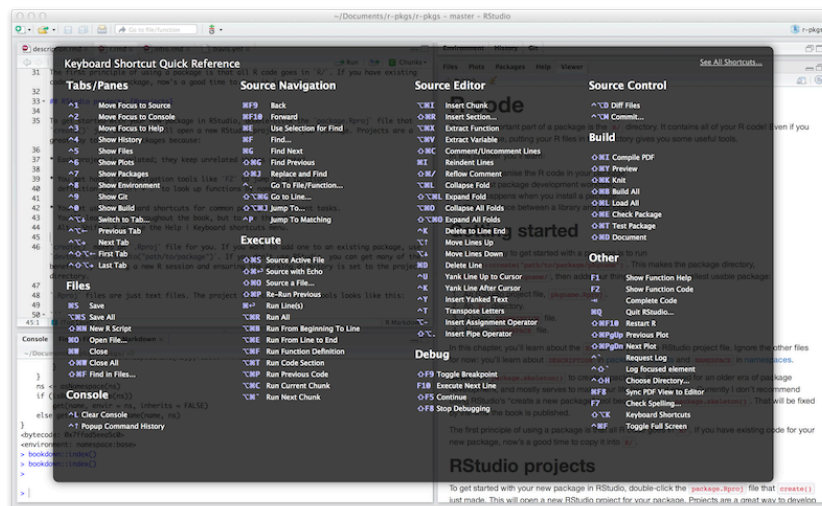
~/Documents/r-pkgs/r-pkgs - master - RStudio

Keyboard Shortcut Quick Reference

See All Shortcuts...

Tabs/Panes
^1 Move Focus to Source
^2 Move Focus to Console
^3 Move Focus to Help
^4 Show History
^5 Show Files
^6 Show Plots
^7 Show Packages
^8 Show Environment
^9 Show Git
^0 Show Build
^⇧. Switch to Tab...
^F11 Previous Tab
^F12 Next Tab
^⇧F11 First Tab
^⇧F12 Last Tab

Files
⌘S Save
⌥⌘S Save All
⇧⌘N New R Script
⌘O Open File...
⌘W Close
⌥⌘W Close All
⇧⌘F Find in Files...

Console
^L Clear Console
^↑ Popup Command History

Source Navigation
⌘F9 Back
⌘F10 Forward
⌘E Use Selection for Find
⌘F Find...
⌘G Find Next
⇧⌘G Find Previous
⌥⌘F Replace and Find
^. Go To File/Function...
⌥⇧⌘G Go to Line...
⌥⇧⌘J Jump To...
^P Jump To Matching

Execute
⇧⌘S Source Active File
⇧⌘↩ Source with Echo
⌥⌘O Source a File...
⇧⌘P Re-Run Previous
⌘↩ Run Line(s)
⌥⌘B Run From Beginning To Line
⌥⌘E Run From Line to End
⌥⌘F Run Function Definition
⌥⌘C Run Code Section
⌥⌘P Run Previous Code
⌥⌘C Run Current Chunk
⌥⌘N Run Next Chunk

Source Editor
⌥⌘I Insert Chunk
⌥⌘R Insert Section...
⌥⌘F Extract Function
⌥⌘V Extract Variable
⇧⌘C Comment/Uncomment Lines
⌘I Reindent Lines
⇧⌘/ Reflow Comment
⌥⌘L Collapse Fold
⇧⌥⌘L Expand Fold
⌥⌘O Collapse All Folds
⇧⌥⌘O Expand All Folds
^K Delete to Line End
⌥↑ Move Lines Up
⌥↓ Move Lines Down
⌘D Delete Line
⌥⌫ Yank Line Up to Cursor
^K Yank Line After Cursor
^Y Insert Yanked Text
^T Transpose Letters
⇧⌘M Insert Assignment Operator
⇧⌘M Insert Pipe Operator

Debug
⇧F9 Toggle Breakpoint
F10 Execute Next Line
⇧F5 Continue
⇧F8 Stop Debugging

Source Control
^⌥D Diff Files
^⌥M Commit...

Build
⇧⌘K Compile PDF
⇧⌘Y Preview
⇧⌘K Knit
⇧⌘B Build All
⇧⌘L Load All
⇧⌘E Check Package
⇧⌘T Test Package
⇧⌘D Document

Other
F1 Show Function Help
F2 Show Function Code
⇥ Complete Code
⌘Q Quit RStudio...
⇧⌘F10 Restart R
⌘PgUp Previous Plot
⌘PgDn Next Plot
⇧⌘ Request Log
^⌥ Log focused element
^⇧H Choose Directory...
⌘F8 Sync PDF View to Editor
F7 Check Spelling...
⌥⇧K Keyboard Shortcuts
^⇧⌘ Toggle Full Screen

RStudio projects

To get started with your new package in RStudio, double-click the package.Rproj file that create() just made. This will open a new RStudio project for your package. Projects are a great way to develop